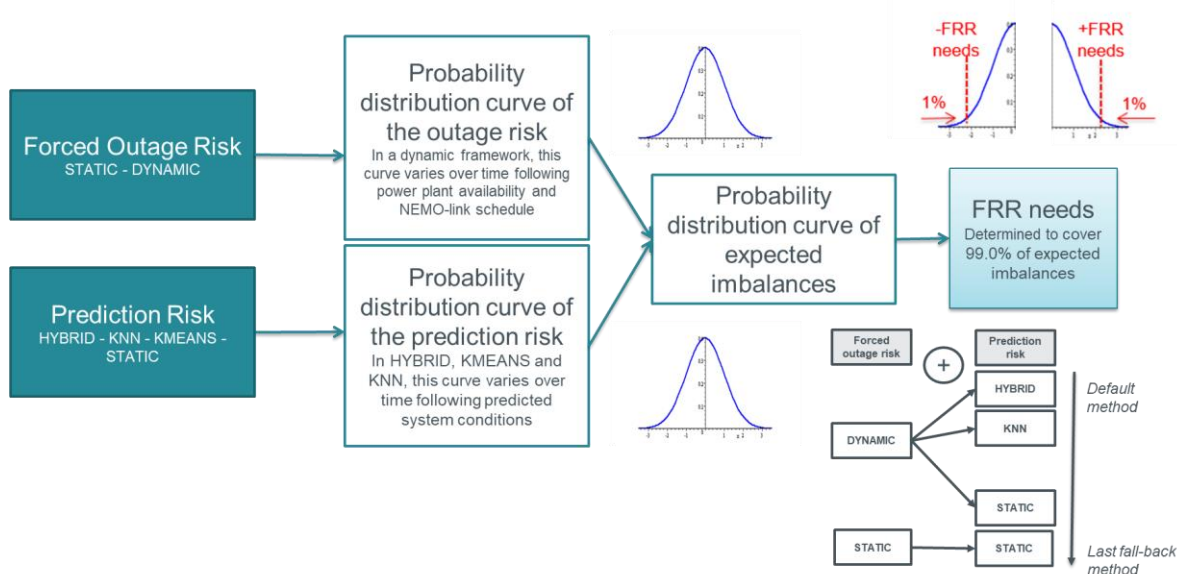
Forced Outage Risk
STATIC - DYNAMIC

Prediction Risk
HYBRID - KNN - KMEANS - STATIC

Probability distribution curve of the outage risk
In a dynamic framework, this curve varies over time following power plant availability and NEMO-link schedule

Probability distribution curve of the prediction risk
In HYBRID, KMEANS and KNN, this curve varies over time following predicted system conditions

Probability distribution curve of expected imbalances

-FRR needs

1%

+FRR needs

1%

FRR needs
Determined to cover 99.0% of expected imbalances

Forced outage risk

+

Prediction risk

HYBRID

KNN

DYNAMIC

STATIC

STATIC

STATIC

Default method

Last fall-back method